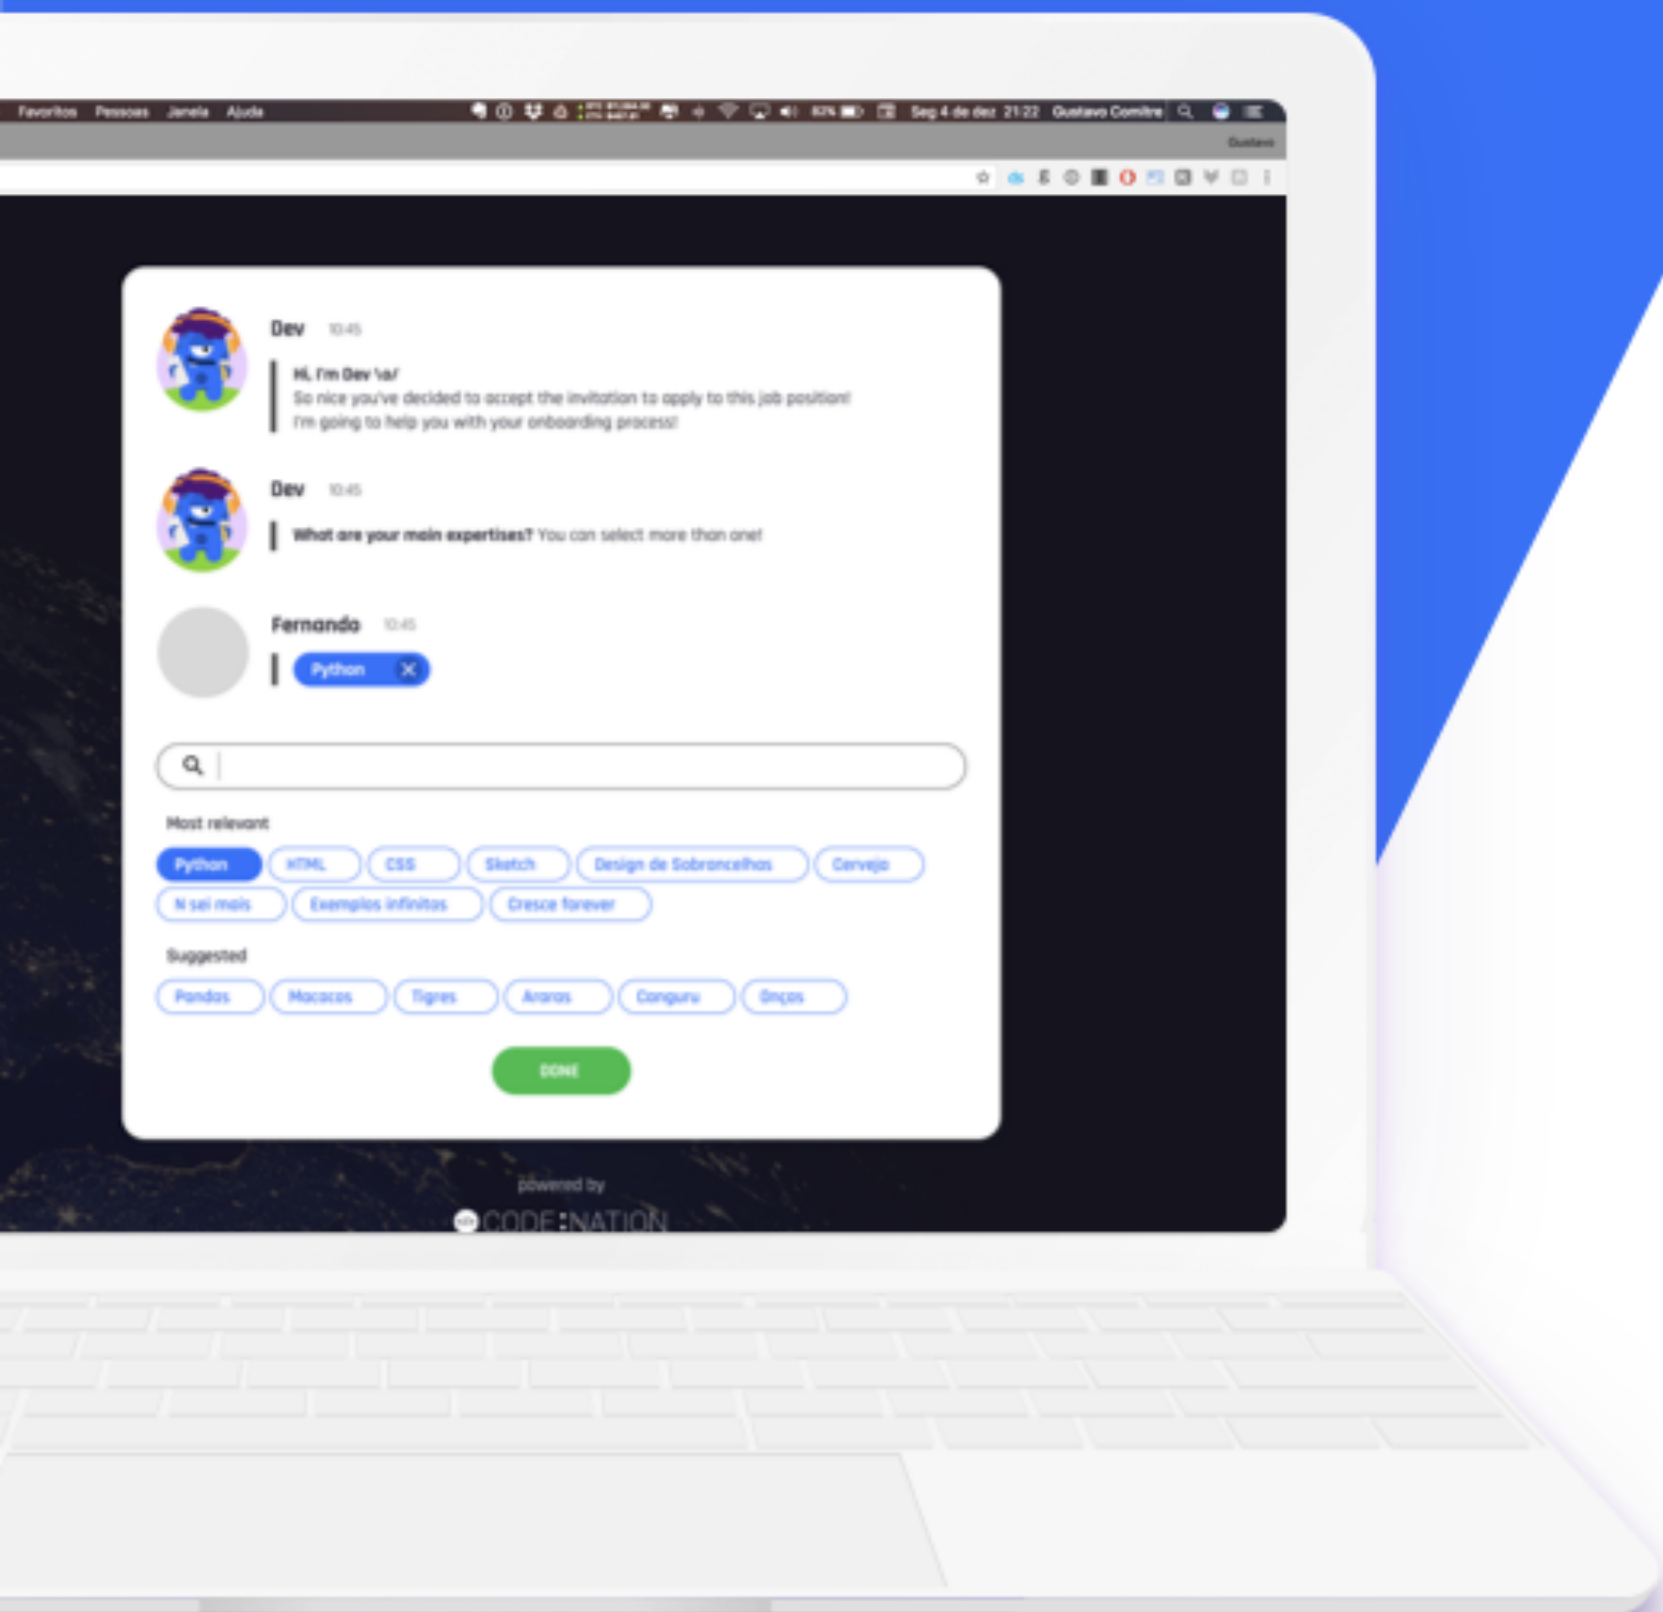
Favoritos Pessoas Janela Ajuda

Seg 4 de dez 21:22 Gustavo Comitre

Gustavo

Dev 10:45

Hi, I'm Dev \o/
So nice you've decided to accept the invitation to apply to this job position!
I'm going to help you with your onboarding process!

Dev 10:45

What are your main expertises? You can select more than one!

Fernanda 10:45

Python

Most relevant

Python HTML CSS Sketch Design de Sobrancelhas Cerveja N sei mais Exemplos infinitos Cresce forever

Suggested

Pandas Macacos Tigres Araras Canguru Onças

DONE

powered by

CODE:NATION